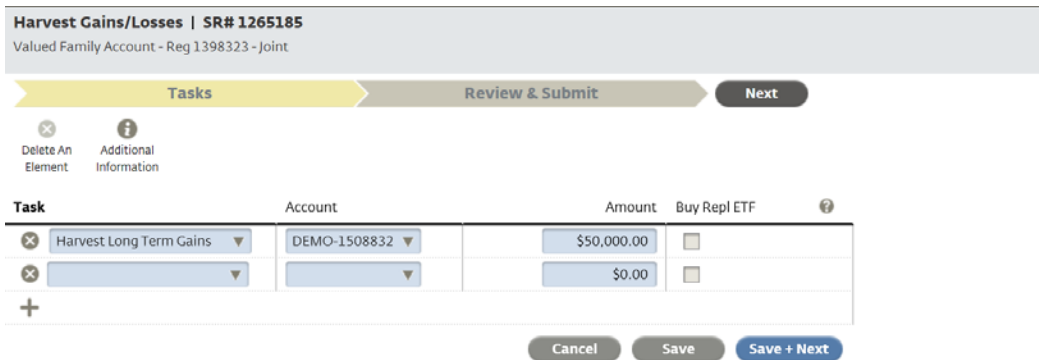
Harvest Gains/Losses | SR# 1265185
Valued Family Account - Reg 1398323 - Joint

Tasks
Review & Submit
Next

Delete An Element
Additional Information

| Task | Account | Amount | Buy Repl ETF |
|---|---|---|---|
| Harvest Long Term Gains | DEMO-1508832 | \$50,000.00 | |
| | | \$0.00 | |

Cancel
Save
Save + Next